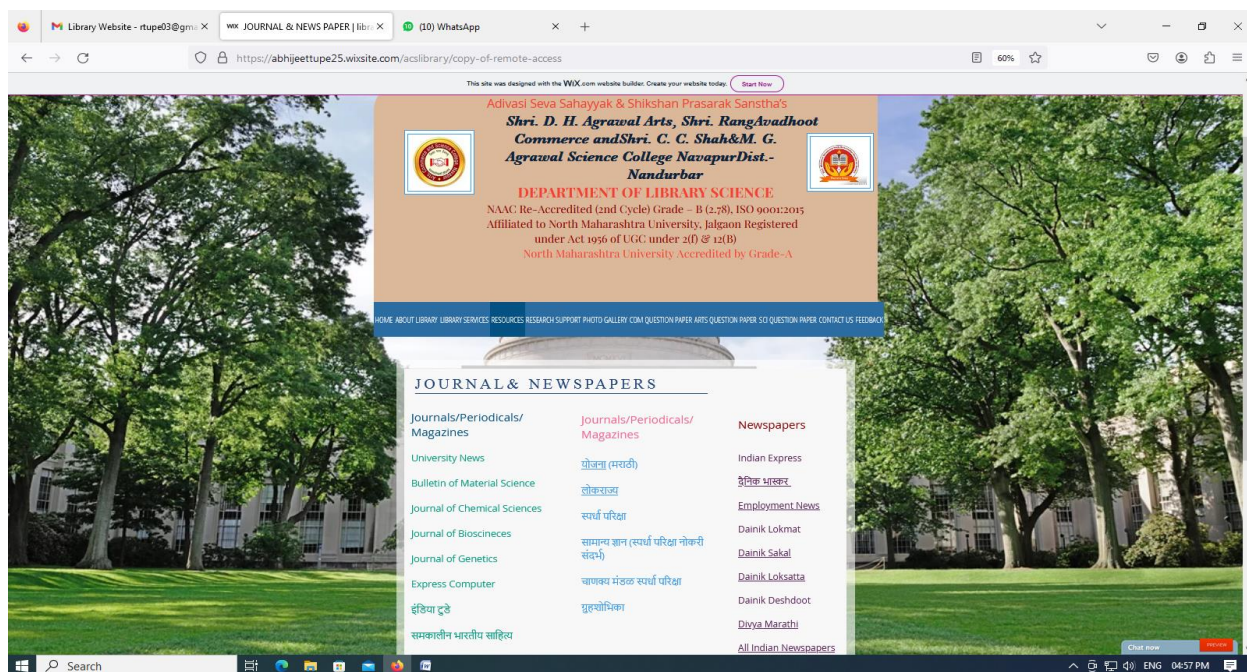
Library Website - rtupe03@gm ×
JOURNAL & NEWS PAPER | libr ×
(10) WhatsApp ×
+

https://abhijeettupe25.wixsite.com/acslibrary/copy-of-remote-access
60%

This site was designed with the WiX.com website builder. Create your website today. Start Now

Adivasi Seva Sahayyak & Shikshan Prasarak Sanstha's
Shri. D. H. Agrawal Arts, Shri. RangAvadhoot Commerce andShri. C. C. Shah&M. G. Agrawal Science College NavapurDist.-Nandurbar
DEPARTMENT OF LIBRARY SCIENCE
NAAC Re-Accredited (2nd Cycle) Grade – B (2.78), ISO 9001:2015
Affiliated to North Maharashtra University, Jalgaon Registered under Act 1956 of UGC under 2(f) & 12(B)
North Maharashtra University Accredited by Grade-A

HOME ABOUT LIBRARY LIBRARY SERVICES RESOURCES RESEARCH SUPPORT PHOTO GALLERY COM QUESTION PAPER ARTS QUESTION PAPER SCI QUESTION PAPER CONTACT US FEEDBACK

JOURNAL& NEWSPAPERS

| Journals/Periodicals/ Magazines | Journals/Periodicals/ Magazines | Newspapers |
|---|---|---|
| University News | योजना (मराठी) | Indian Express |
| Bulletin of Material Science | लोकराज्य | दैनिक भास्कर |
| Journal of Chemical Sciences | स्पर्धा परिक्षा | Employment News |
| Journal of Bioscineces | सामान्य ज्ञान (स्पर्धा परिक्षा नोकरी संदर्भ) | Dainik Lokmat |
| Journal of Genetics | | Dainik Sakal |
| Express Computer | चाणक्य मंडळ स्पर्धा परिक्षा | Dainik Loksatta |
| इंडिया टुडे | ग्रहशोभिका | Dainik Deshdoot |
| समकालीन भारतीय साहित्य | | Divya Marathi |
| | | All Indian Newspapers |

Chat now
Search
ENG 04:57 PM